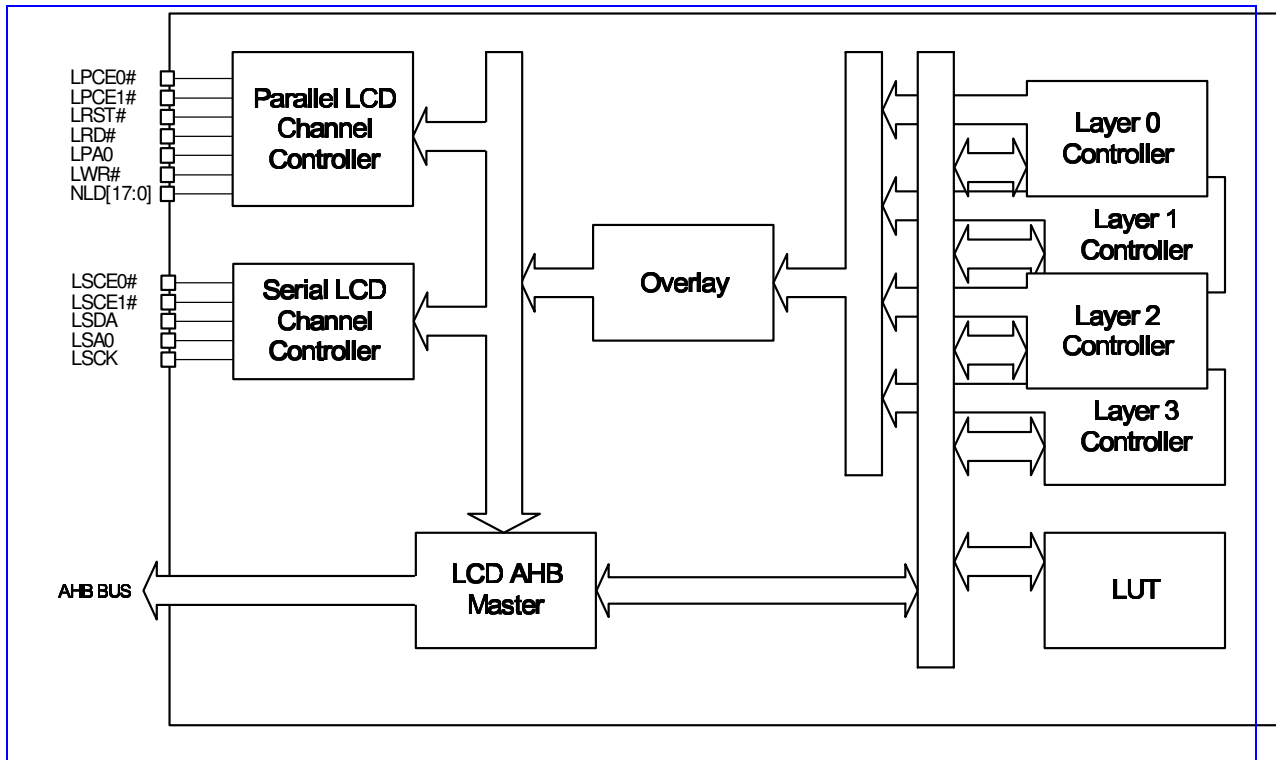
LPCE0#
LPCE1#
LRST#
LRD#
LPA0
LWR#
NLD[17:0]

Parallel LCD Channel Controller

LSCE0#
LSCE1#
LSDA
LSA0
LSCK

Serial LCD Channel Controller

Overlay

Layer 0 Controller

Layer 1 Controller

Layer 2 Controller

Layer 3 Controller

AHB BUS

LCD AHB Master

LUT